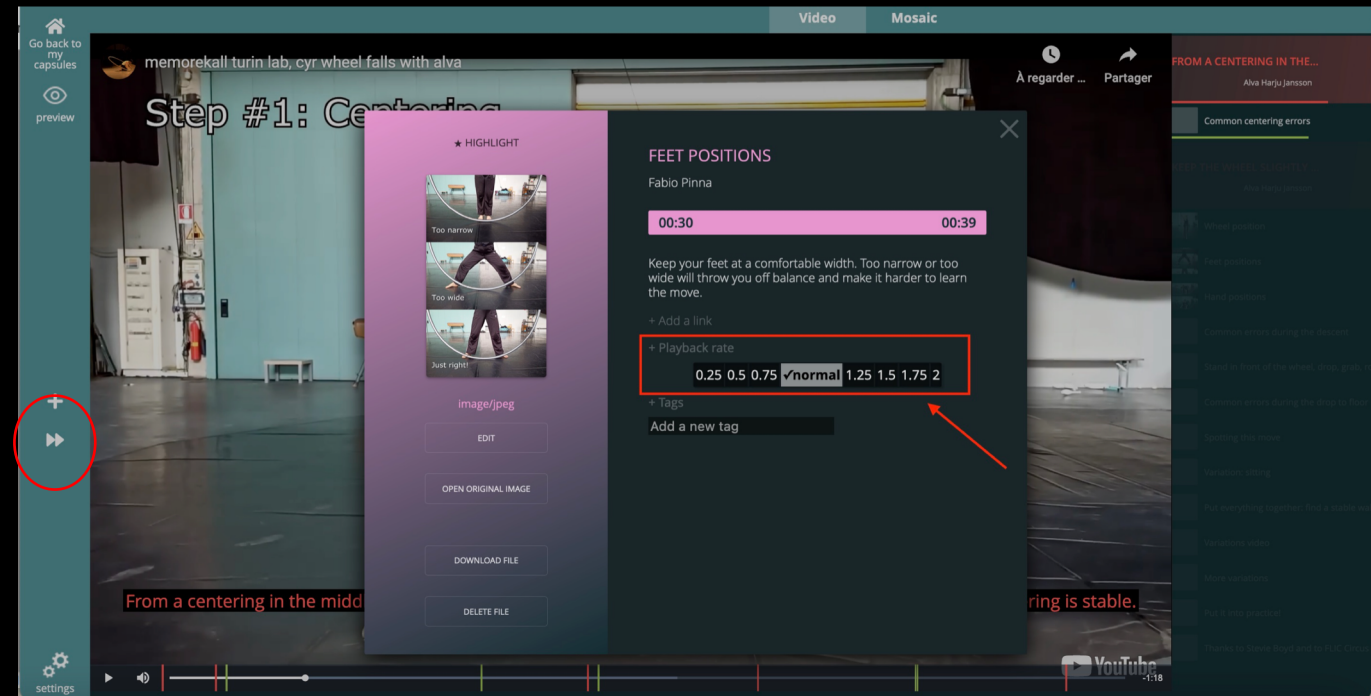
Go back to my capsules

preview

settings

Video Mosaic

memorekall turin lab, cyr wheel falls with alva

À regarder ...

Partager

Step #1: Ce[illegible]

★ HIGHLIGHT

Too narrow

Too wide

Just right!

image/jpeg

EDIT

OPEN ORIGINAL IMAGE

DOWNLOAD FILE

DELETE FILE

FEET POSITIONS

Fabio Pinna

00:30 00:39

Keep your feet at a comfortable width. Too narrow or too wide will throw you off balance and make it harder to learn the move.

+ Add a link

+ Playback rate

0.25 0.5 0.75 ✓normal 1.25 1.5 1.75 2

+ Tags

Add a new tag

From a centering in the midd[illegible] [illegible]ring is stable.

FROM A CENTERING IN THE...

Alva Harju Jansson

Common centering errors

-1:18